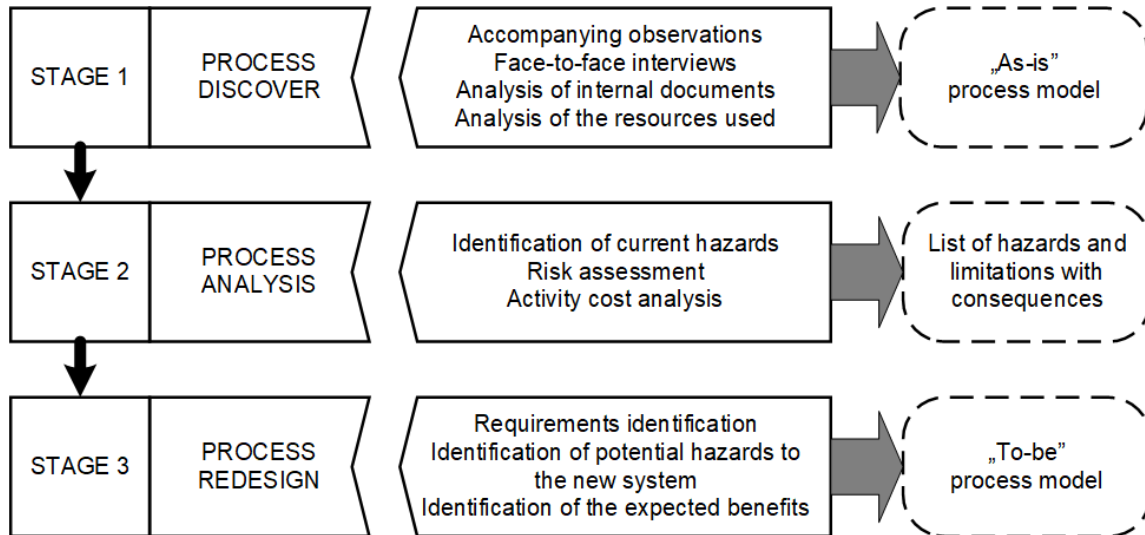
STAGE 1

PROCESS DISCOVER

Accompanying observations
Face-to-face interviews
Analysis of internal documents
Analysis of the resources used

„As-is" process model

STAGE 2

PROCESS ANALYSIS

Identification of current hazards
Risk assessment
Activity cost analysis

List of hazards and limitations with consequences

STAGE 3

PROCESS REDESIGN

Requirements identification
Identification of potential hazards to the new system
Identification of the expected benefits

„To-be" process model